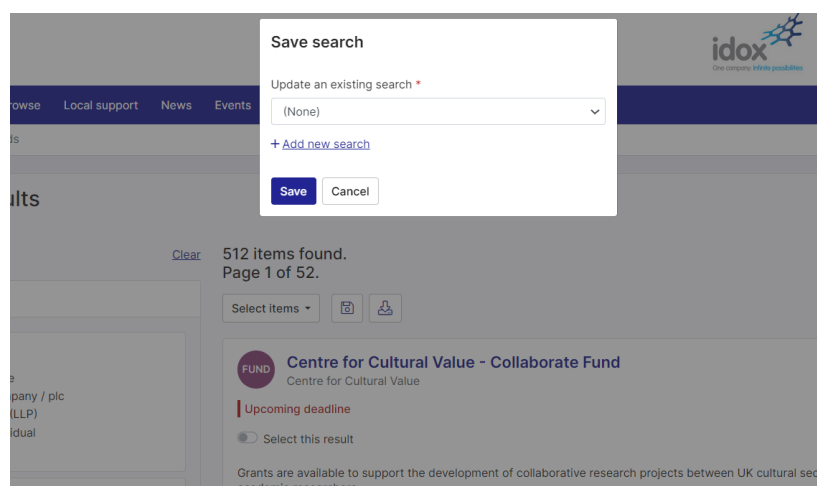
Save search

Update an existing search *

(None)

+ Add new search

Save Cancel

idox
One company: infinite possibilities

rowse Local support News Events

ds

ults

Clear

512 items found.
Page 1 of 52.

Select items

e
pany / plc
(LLP)
idual

FUND

Centre for Cultural Value - Collaborate Fund

Centre for Cultural Value

Upcoming deadline

Select this result

Grants are available to support the development of collaborative research projects between UK cultural sec